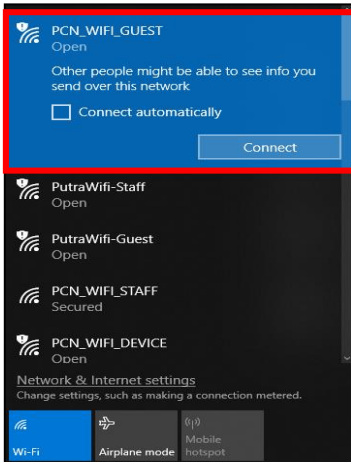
PCN_WIFI_GUEST
Open

Other people might be able to see info you send over this network

Connect automatically

Connect

PutraWifi-Staff
Open

PutraWifi-Guest
Open

PCN_WIFI_STAFF
Secured

PCN_WIFI_DEVICE
Open

Network & Internet settings
Change settings, such as making a connection metered.

Wi-Fi

Airplane mode

Mobile hotspot